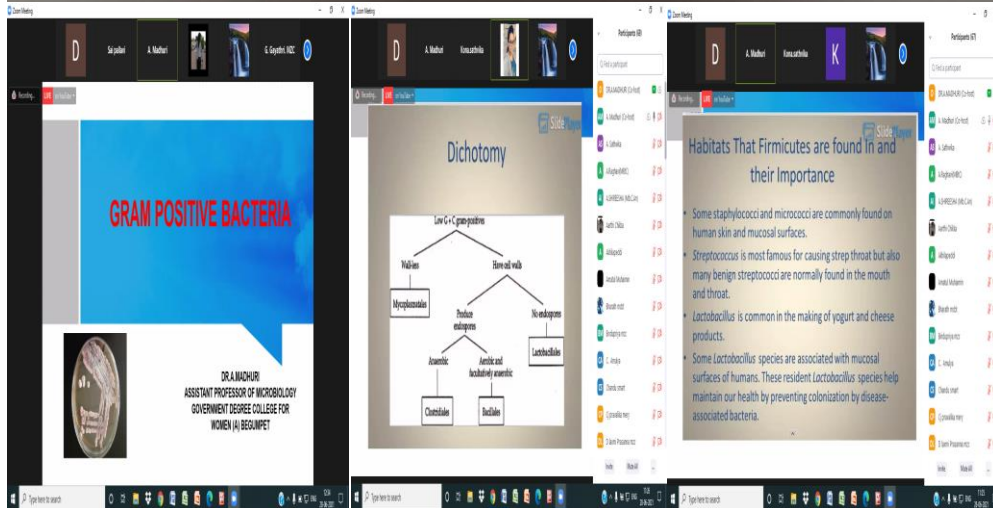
Zoom Meeting

D

Sai pallavi

A. Madhuri

G. Gayathri. MZC

Recording...

LIVE

on YouTube

GRAM POSITIVE BACTERIA

DR.A.MADHURI
ASSISTANT PROFESSOR OF MICROBIOLOGY
GOVERNMENT DEGREE COLLEGE FOR
WOMEN (A) BEGUMPET

Type here to search

Zoom Meeting

D

A. Madhuri

Kona.suchitra

Recording...

LIVE

on YouTube

SlideShare

Dichotomy

Low G + C gram-positives

Wall-less

Have cell walls

Mycoplasmatales

Produce endospores

No endospores

Anaerobic

Aerobic and facultatively anaerobic

Lactobacillales

Clostridiales

Bacillales

Participants (68)

DR.A.MADHURI (Co-host)

A. Madhuri (Co-host)

A. Latheka

Invite

Mute All

Type here to search

Zoom Meeting

D

A. Madhuri

Kona.suchitra

K

Recording...

LIVE

on YouTube

SlideShare

Habitats That Firmicutes are found in and their Importance

Some staphylococci and micrococci are commonly found on human skin and mucosal surfaces.

Streptococcus is most famous for causing strep throat but also many benign streptococci are normally found in the mouth and throat.

Lactobacillus is common in the making of yogurt and cheese products.

Some Lactobacillus species are associated with mucosal surfaces of humans. These resident Lactobacillus species help maintain our health by preventing colonization by disease-associated bacteria.

Participants (67)

Find a participant

DR.A.MADHURI (Co-host)

A. Madhuri (Co-host)

A. Latheka

Invite

Mute All

Type here to search